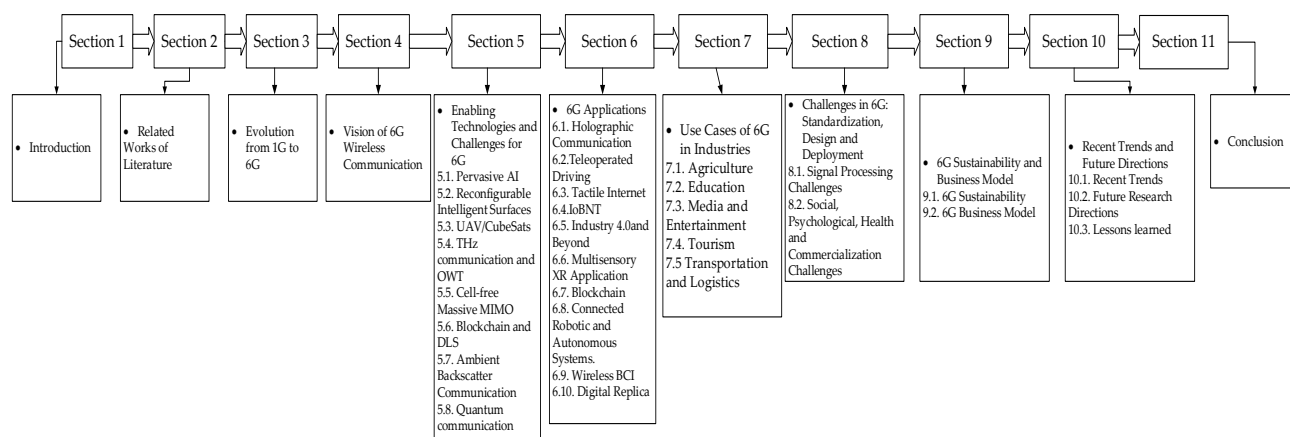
Section 1

• Introduction

Section 2

• Related Works of Literature

Section 3

• Evolution from 1G to 6G

Section 4

• Vision of 6G Wireless Communication

Section 5

• Enabling Technologies and Challenges for 6G
5.1. Pervasive AI
5.2. Reconfigurable Intelligent Surfaces
5.3. UAV/CubeSats
5.4. THz communication and OWT
5.5. Cell-free Massive MIMO
5.6. Blockchain and DLS
5.7. Ambient Backscatter Communication
5.8. Quantum communication

Section 6

• 6G Applications
6.1. Holographic Communication
6.2.Teleoperated Driving
6.3. Tactile Internet
6.4.IoBNT
6.5. Industry 4.0and Beyond
6.6. Multisensory XR Application
6.7. Blockchain
6.8. Connected Robotic and Autonomous Systems.
6.9. Wireless BCI
6.10. Digital Replica

Section 7

• Use Cases of 6G in Industries
7.1. Agriculture
7.2. Education
7.3. Media and Entertainment
7.4. Tourism
7.5 Transportation and Logistics

Section 8

• Challenges in 6G: Standardization, Design and Deployment
8.1. Signal Processing Challenges
8.2. Social, Psychological, Health and Commercialization Challenges

Section 9

• 6G Sustainability and Business Model
9.1. 6G Sustainability
9.2. 6G Business Model

Section 10

• Recent Trends and Future Directions
10.1. Recent Trends
10.2. Future Research Directions
10.3. Lessons learned

Section 11

• Conclusion